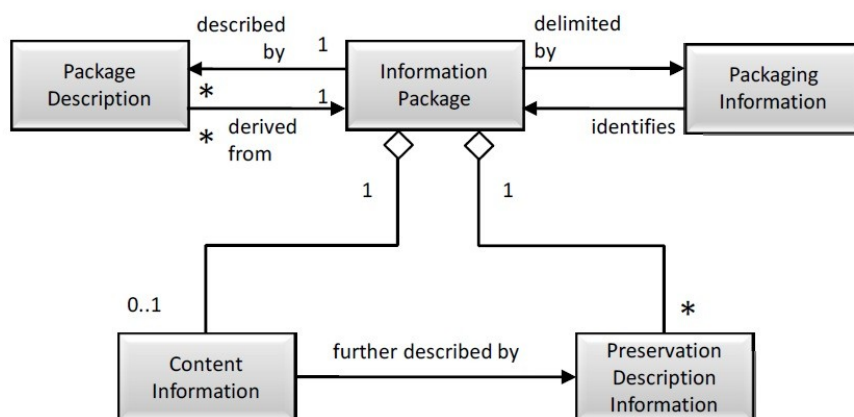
described by
1
delimited by
Package Description
Information Package
Packaging Information
*
1
*
derived from
identifies
1
1
0..1
*
Content Information
further described by
Preservation Description Information